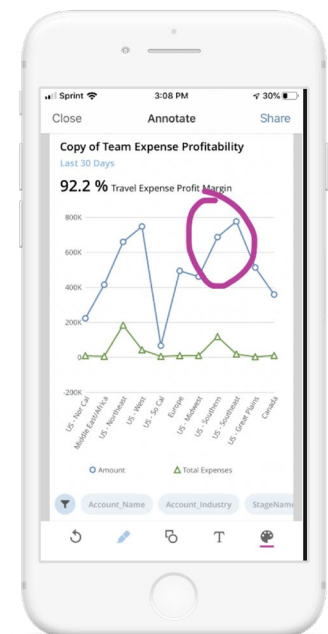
Sprint 3:08 PM 30%

Close Annotate Share

Copy of Team Expense Profitability

Last 30 Days

92.2 % Travel Expense Profit Margin

800K
600K
400K
200K
0
-200K

US - Nor Cal
Middle East/Africa
US - Northeast
US - West
US - So Cal
Europe
US - Midwest
US - Southern
US - Southeast
US Great Plains
Canada

Amount Total Expenses

Account_Name Account_Industry StageName

T